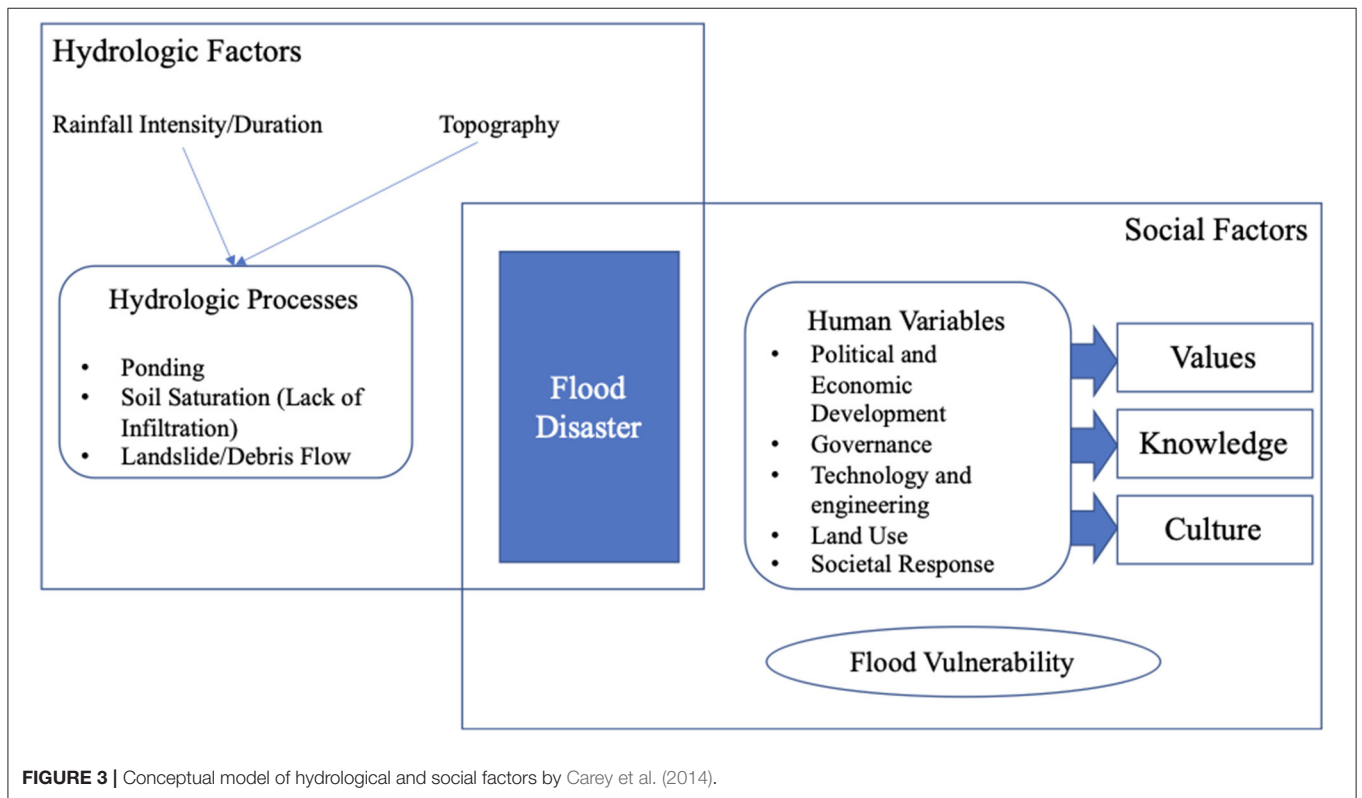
Hydrologic Factors

Rainfall Intensity/Duration

Topography

Hydrologic Processes

- Ponding
- Soil Saturation (Lack of Infiltration)
- Landslide/Debris Flow

Flood Disaster

Social Factors

Human Variables

- Political and Economic Development
- Governance
- Technology and engineering
- Land Use
- Societal Response

Values

Knowledge

Culture

Flood Vulnerability

**FIGURE 3 |** Conceptual model of hydrological and social factors by Carey et al. (2014).